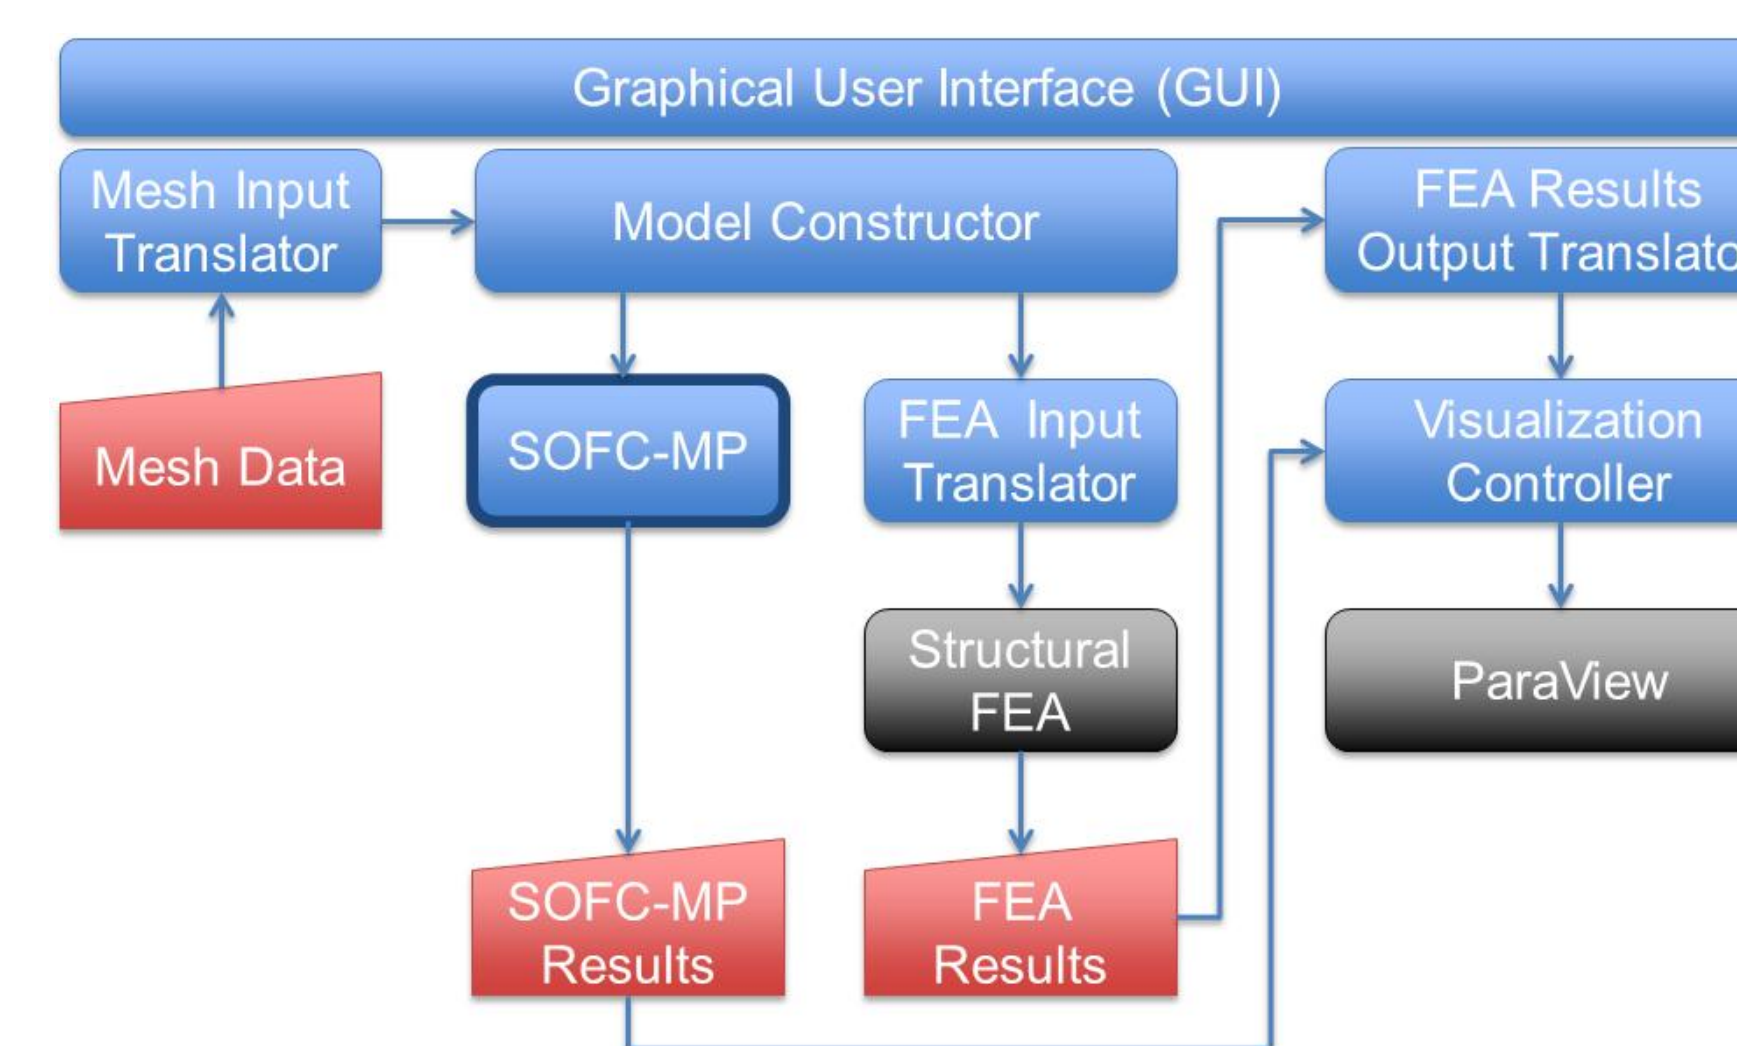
Graphical User Interface (GUI)

Mesh Input Translator

Model Constructor

FEA Results Output Translato

Mesh Data

SOFC-MP

FEA Input Translator

Visualization Controller

Structural FEA

ParaView

SOFC-MP Results

FEA Results